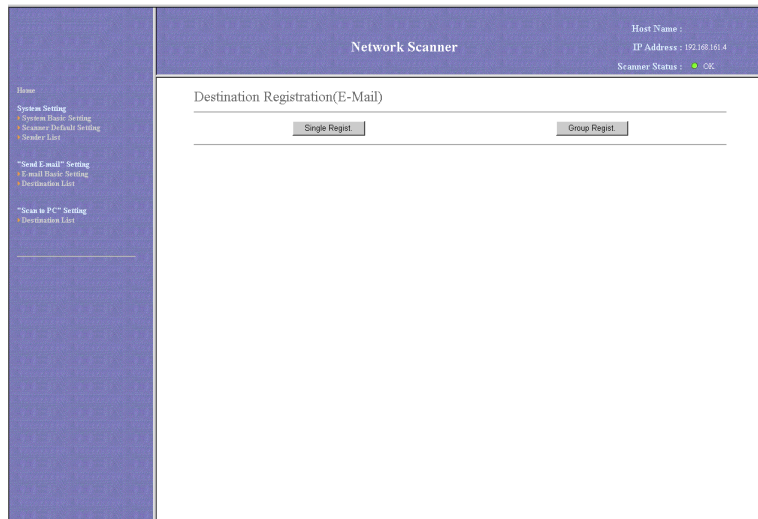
Network Scanner

Host Name :
IP Address : 192.168.161.4
Scanner Status : OK

Home

System Setting
System Basic Setting
Scanner Default Setting
Sender List

"Send E-mail" Setting
E-mail Basic Setting
Destination List

"Scan to PC" Setting
Destination List

Destination Registration(E-Mail)

Single Regist.

Group Regist.